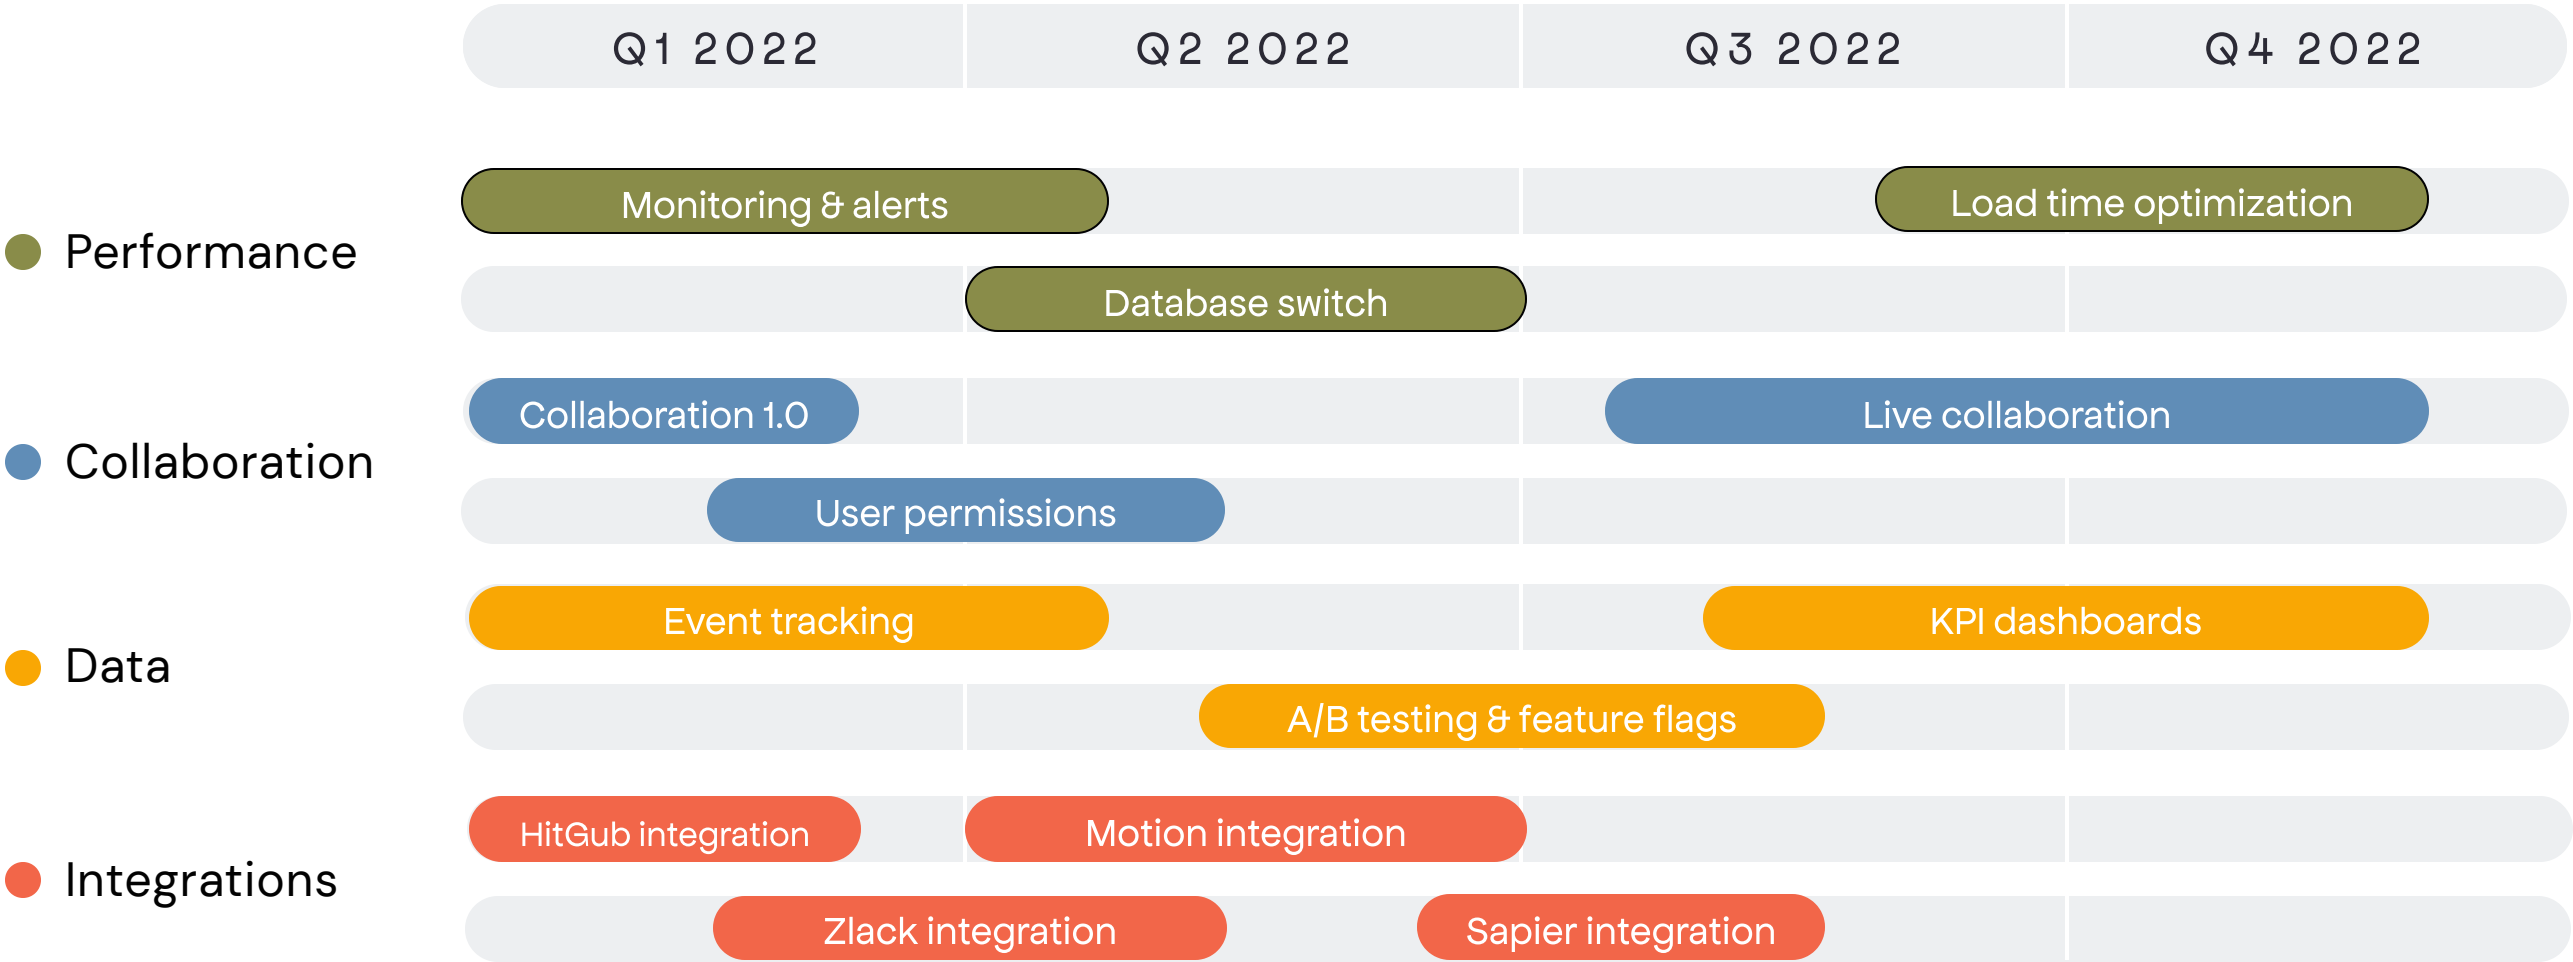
Q1 2022
Q2 2022
Q3 2022
Q4 2022

Performance
Monitoring & alerts
Load time optimization
Database switch

Collaboration
Collaboration 1.0
Live collaboration
User permissions

Data
Event tracking
KPI dashboards
A/B testing & feature flags

Integrations
HitGub integration
Motion integration
Zlack integration
Sapier integration